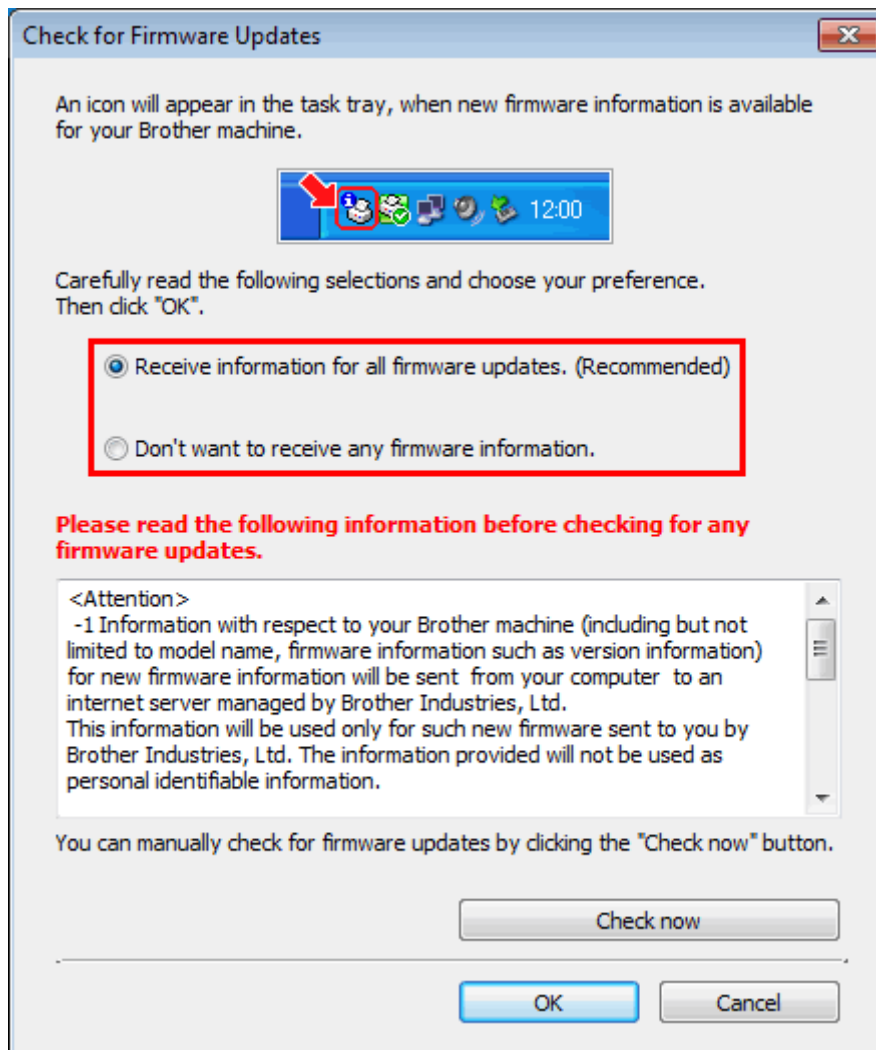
Check for Firmware Updates

An icon will appear in the task tray, when new firmware information is available for your Brother machine.

12:00

Carefully read the following selections and choose your preference. Then click "OK".

Receive information for all firmware updates. (Recommended)

Don't want to receive any firmware information.

Please read the following information before checking for any firmware updates.

<Attention>
-1 Information with respect to your Brother machine (including but not limited to model name, firmware information such as version information) for new firmware information will be sent from your computer to an internet server managed by Brother Industries, Ltd.
This information will be used only for such new firmware sent to you by Brother Industries, Ltd. The information provided will not be used as personal identifiable information.

You can manually check for firmware updates by clicking the "Check now" button.

Check now

OK

Cancel